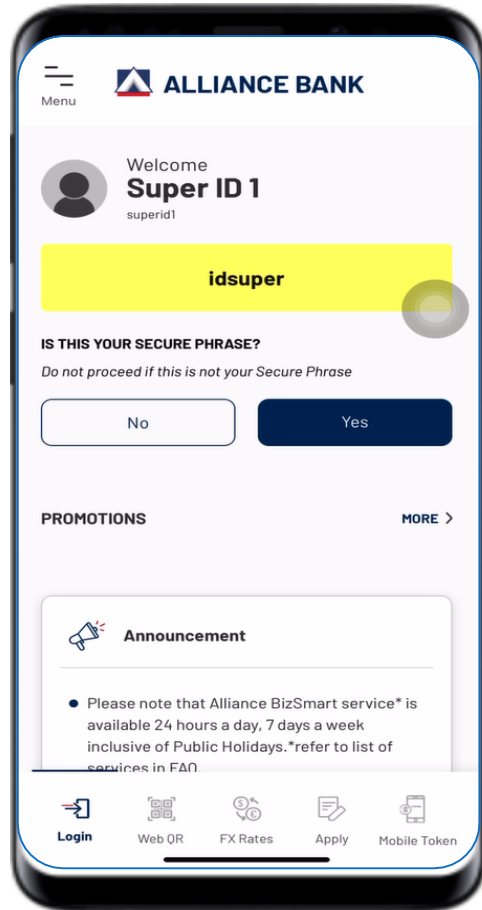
Menu

ALLIANCE BANK

Welcome
Super ID 1
superid1

idsuper

IS THIS YOUR SECURE PHRASE?
Do not proceed if this is not your Secure Phrase

No
Yes

PROMOTIONS
MORE >

Announcement

• Please note that Alliance BizSmart service* is available 24 hours a day, 7 days a week inclusive of Public Holidays.*refer to list of services in FAQ.

Login
Web QR
FX Rates
Apply
Mobile Token